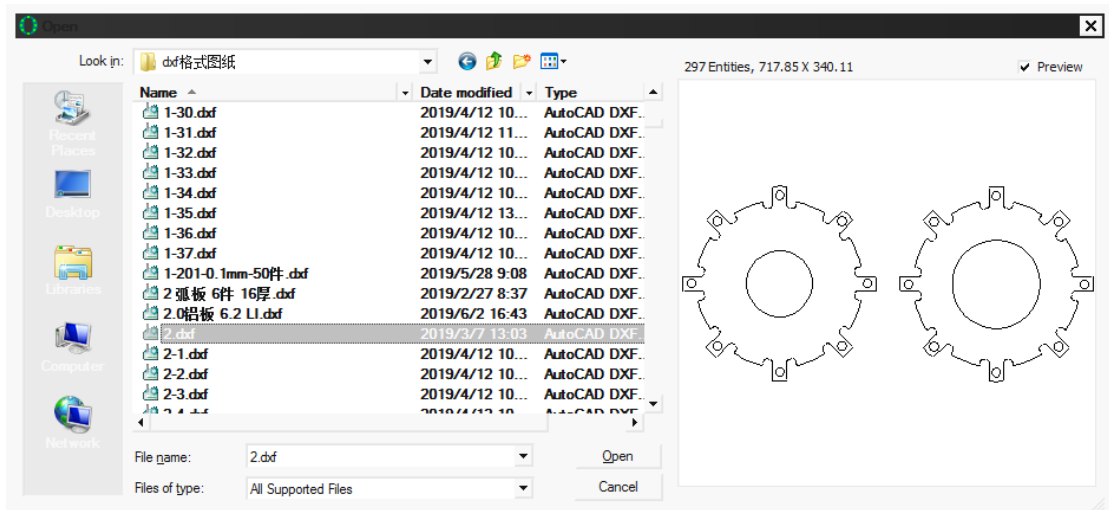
Open

Look in: dxf格式图纸

297 Entities, 717.85 X 340.11 Preview

Recent Places
Desktop
Libraries
Computer
Network

| Name | Date modified | Type |
|---|---|---|
| 1-30.dxf | 2019/4/12 10... | AutoCAD DXF... |
| 1-31.dxf | 2019/4/12 11... | AutoCAD DXF... |
| 1-32.dxf | 2019/4/12 10... | AutoCAD DXF... |
| 1-33.dxf | 2019/4/12 10... | AutoCAD DXF... |
| 1-34.dxf | 2019/4/12 10... | AutoCAD DXF... |
| 1-35.dxf | 2019/4/12 13... | AutoCAD DXF... |
| 1-36.dxf | 2019/4/12 10... | AutoCAD DXF... |
| 1-37.dxf | 2019/4/12 10... | AutoCAD DXF... |
| 1-201-0.1mm-50件.dxf | 2019/5/28 9:08 | AutoCAD DXF... |
| 2弧板 6件 16厚.dxf | 2019/2/27 8:37 | AutoCAD DXF... |
| 2.0铝板 6.2 LI.dxf | 2019/6/2 16:43 | AutoCAD DXF... |
| 2.dxf | 2019/3/7 13:03 | AutoCAD DXF... |
| 2-1.dxf | 2019/4/12 10... | AutoCAD DXF... |
| 2-2.dxf | 2019/4/12 10... | AutoCAD DXF... |
| 2-3.dxf | 2019/4/12 10... | AutoCAD DXF... |
| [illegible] | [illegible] | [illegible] |

File name: 2.dxf
Files of type: All Supported Files

Open
Cancel